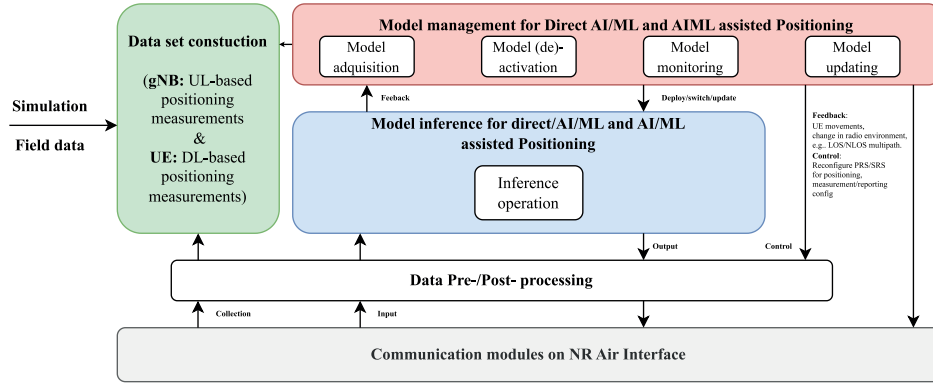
Model management for Direct AI/ML and AIML assisted Positioning

Model adquisition

Model (de)-activation

Model monitoring

Model updating

Data set constuction

(gNB: UL-based positioning measurements & UE: DL-based positioning measurements)

Simulation

Field data

Feeback

Deploy/switch/update

Model inference for direct/AI/ML and AI/ML assisted Positioning

Inference operation

Feedback:
UE movements, change in radio environment, e.g., LOS/NLOS multipath.
Control:
Reconfigure PRS/SRS for positioning, measurement/reporting config

Output

Control

Data Pre-/Post- processing

Collection

Input

Communication modules on NR Air Interface